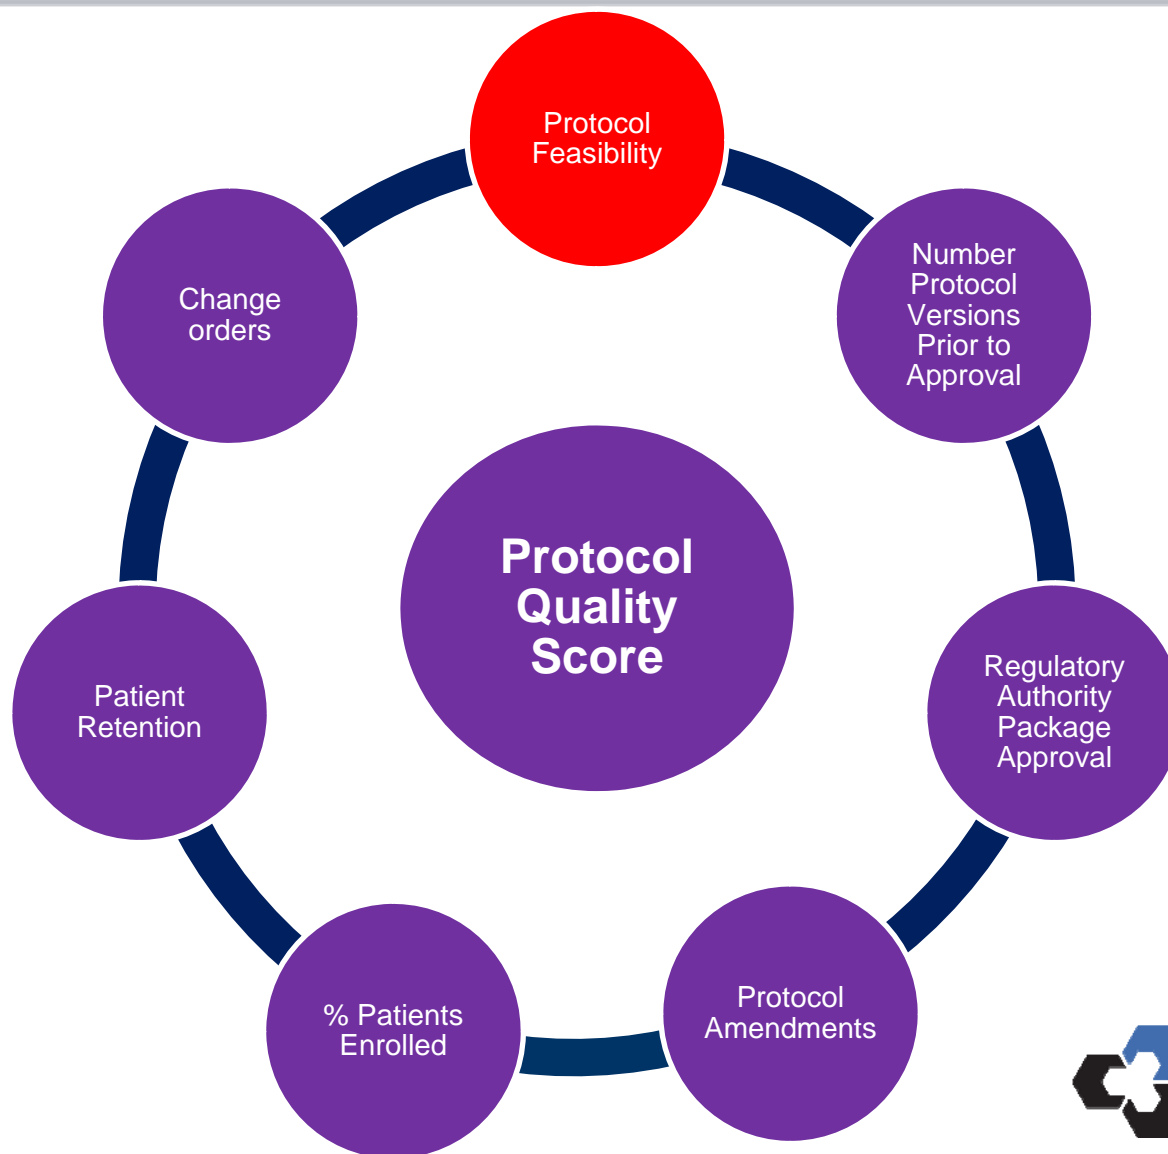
Protocol Feasibility

Number Protocol Versions Prior to Approval

Regulatory Authority Package Approval

Protocol Amendments

% Patients Enrolled

Patient Retention

Change orders

Protocol Quality Score